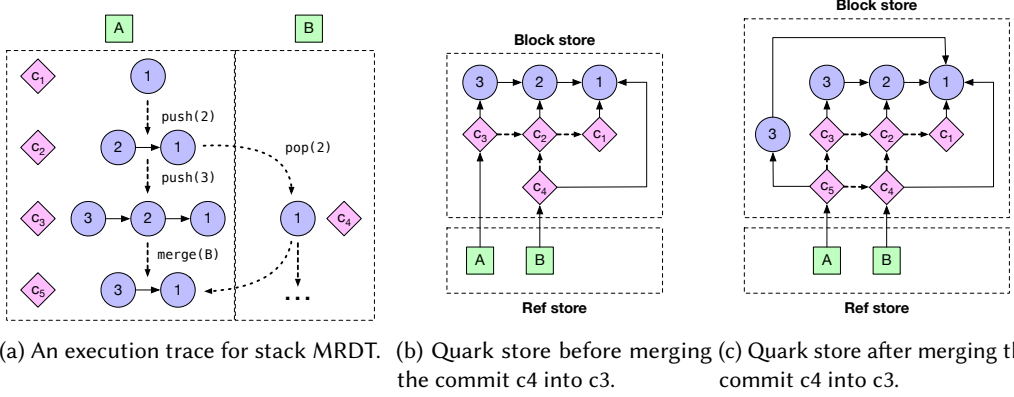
A

B

$c_1$

1

push(2)

$c_2$

2

1

pop(2)

push(3)

$c_3$

3

2

1

1

$c_4$

merge(B)

$c_5$

3

1

...

Block store

3

2

1

$c_3$

$c_2$

$c_1$

$c_4$

A

B

Ref store

Block store

3

2

1

3

$c_3$

$c_2$

$c_1$

$c_5$

$c_4$

A

B

Ref store

(a) An execution trace for stack MRDT.

(b) Quark store before merging the commit c4 into c3.

(c) Quark store after merging th commit c4 into c3.